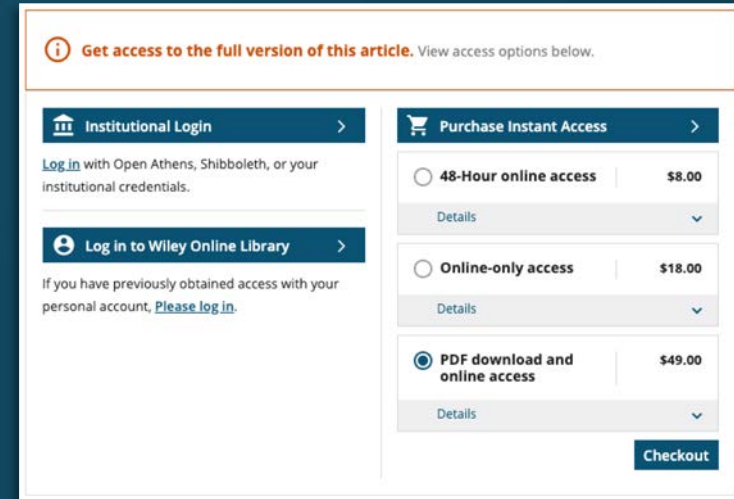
Get access to the full version of this article. View access options below.

Institutional Login

Log in with Open Athens, Shibboleth, or your institutional credentials.

Log in to Wiley Online Library

If you have previously obtained access with your personal account, Please log in.

Purchase Instant Access

48-Hour online access $8.00

Details

Online-only access $18.00

Details

PDF download and online access $49.00

Details

Checkout